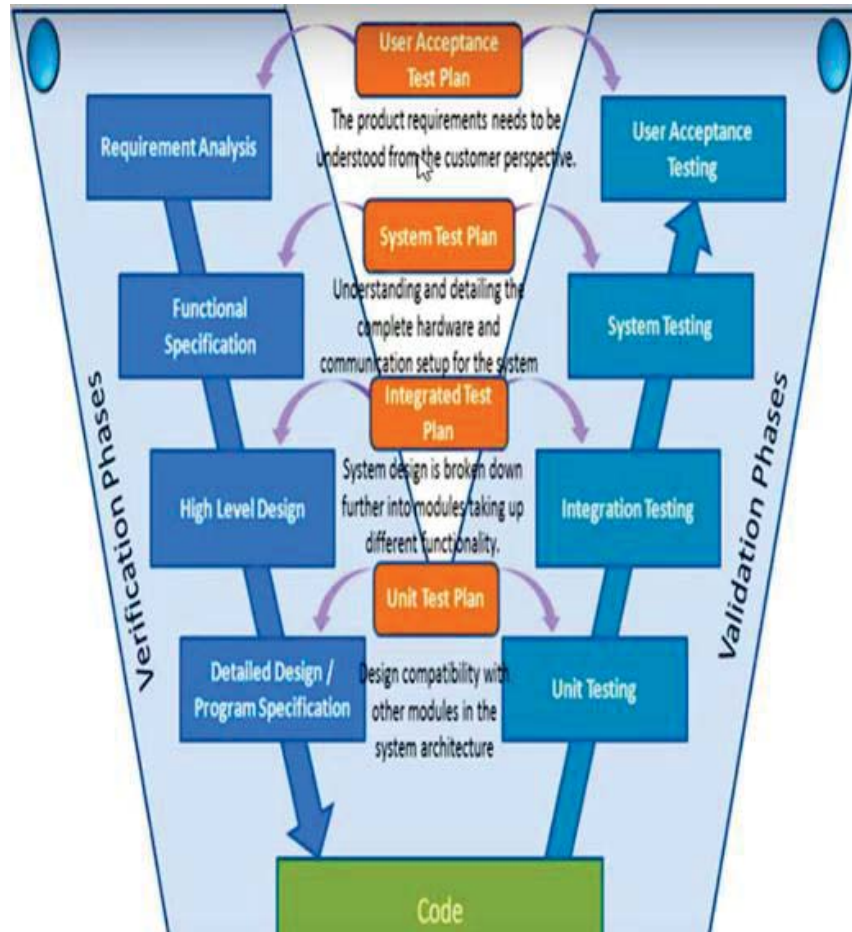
User Acceptance Test Plan

Requirement Analysis

The product requirements needs to be understood from the customer perspective.

User Acceptance Testing

System Test Plan

Functional Specification

Understanding and detailing the complete hardware and communication setup for the system

System Testing

Integrated Test Plan

Verification Phases

High Level Design

System design is broken down further into modules taking up different functionality.

Integration Testing

Validation Phases

Unit Test Plan

Detailed Design / Program Specification

Design compatibility with other modules in the system architecture

Unit Testing

Code